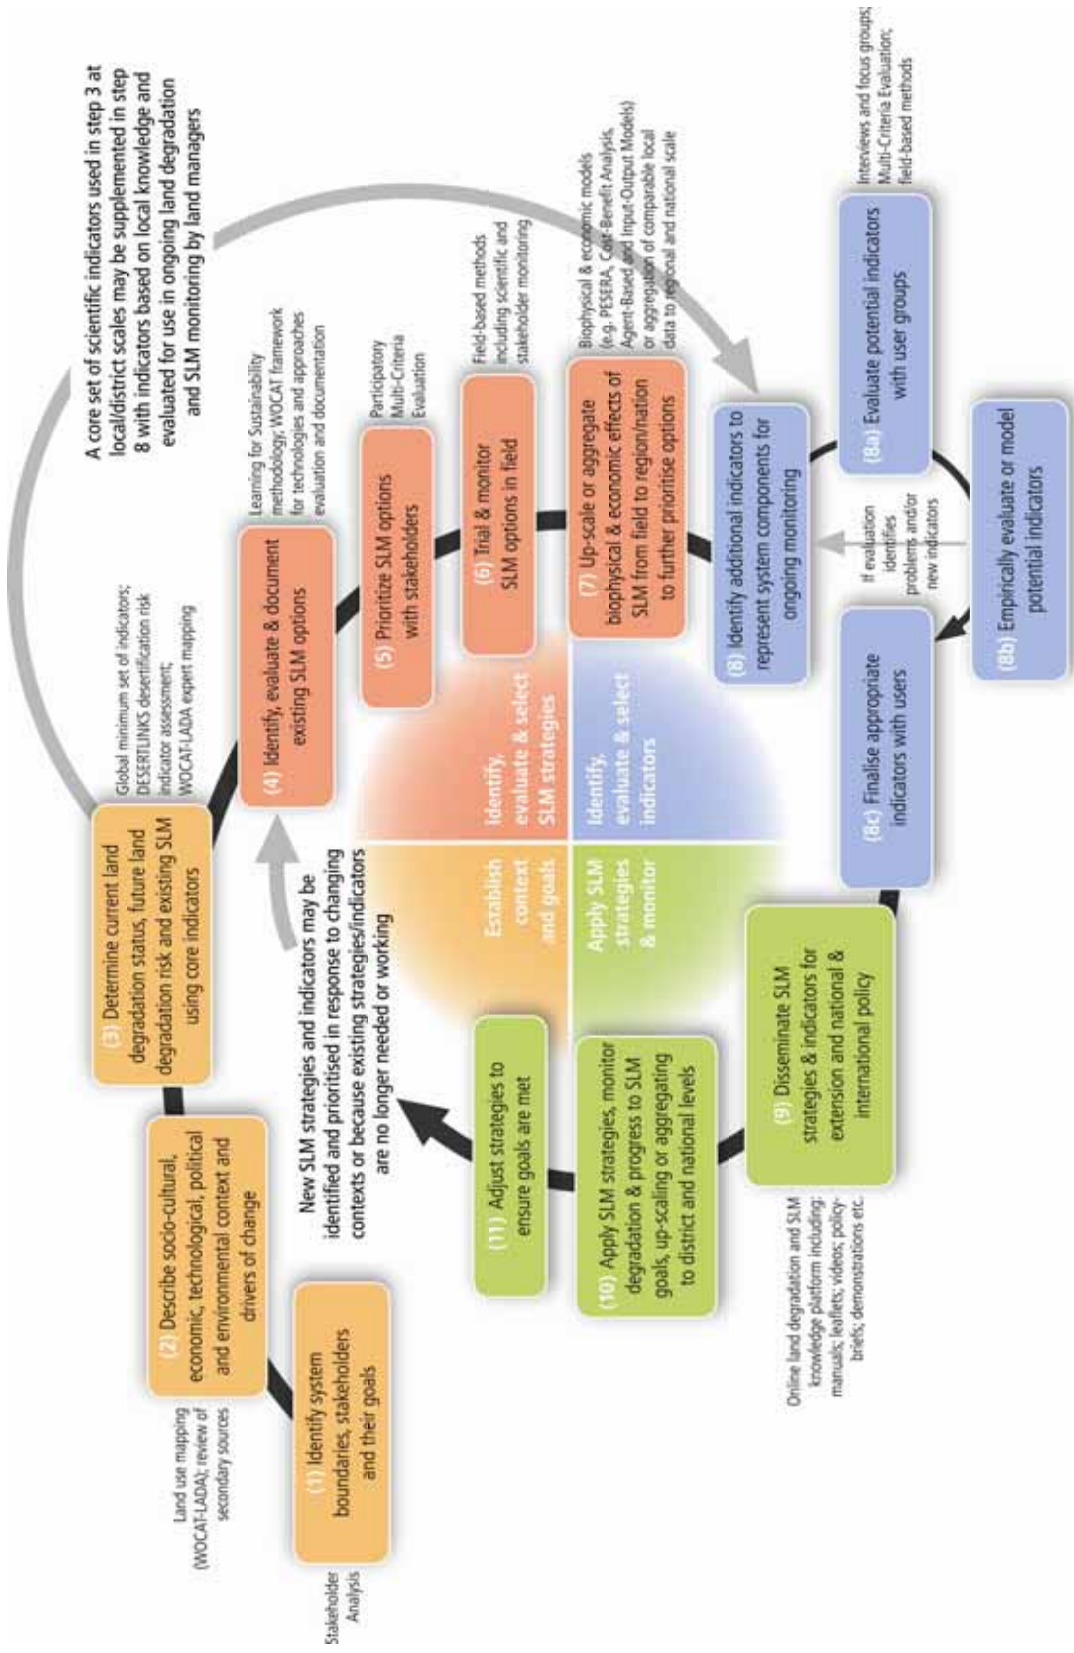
A core set of scientific indicators used in step 3 at local/district scales may be supplemented in step 8 with indicators based on local knowledge and evaluated for use in ongoing land degradation and SLM monitoring by land managers

Stakeholder Analysis

(1) Identify system boundaries, stakeholders and their goals

Land use mapping (WOCAT-LADA); review of secondary sources

(2) Describe socio-cultural, economic, technological, political and environmental context and drivers of change

(3) Determine current land degradation status, future land degradation risk and existing SLM using core indicators

Global minimum set of indicators; DESERTLINKS desertification risk indicator assessment; WOCAT-LADA expert mapping

(4) Identify, evaluate & document existing SLM options

Learning for Sustainability methodology; WOCAT framework for technologies and approaches evaluation and documentation

(5) Prioritize SLM options with stakeholders

Participatory Multi-Criteria Evaluation

(6) Trial & monitor SLM options in field

Field-based methods including scientific and stakeholder monitoring

(7) Up-scale or aggregate biophysical & economic effects of SLM from field to region/nation to further prioritise options

Biophysical & economic models (e.g. PESERA, Cost-Benefit Analysis, Agent-Based and Input-Output Models) or aggregation of comparable local data to regional and national scale

(8) Identify additional indicators to represent system components for ongoing monitoring

(8a) Evaluate potential indicators with user groups

Interviews and focus groups; Multi-Criteria Evaluation; field-based methods

If evaluation identifies problems and/or new indicators

(8b) Empirically evaluate or model potential indicators

(8c) Finalise appropriate indicators with users

Establish context and goals

Identify, evaluate & select SLM strategies

Identify, evaluate & select indicators

Apply SLM strategies & monitor

(9) Disseminate SLM strategies & indicators for extension and national & international policy

Online land degradation and SLM knowledge platform including: manuals; leaflets; videos; policy-briefs; demonstrations etc.

(10) Apply SLM strategies, monitor degradation & progress to SLM goals, up-scaling or aggregating to district and national levels

(11) Adjust strategies to ensure goals are met

New SLM strategies and indicators may be identified and prioritised in response to changing contexts or because existing strategies/indicators are no longer needed or working